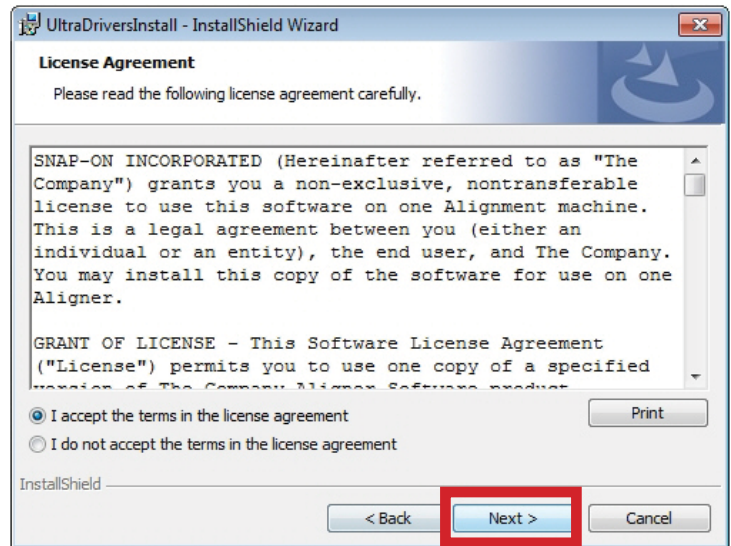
UltraDriversInstall - InstallShield Wizard

License Agreement

Please read the following license agreement carefully.

SNAP-ON INCORPORATED (Hereinafter referred to as "The Company") grants you a non-exclusive, nontransferable license to use this software on one Alignment machine. This is a legal agreement between you (either an individual or an entity), the end user, and The Company. You may install this copy of the software for use on one Aligner.

GRANT OF LICENSE - This Software License Agreement ("License") permits you to use one copy of a specified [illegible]

I accept the terms in the license agreement

I do not accept the terms in the license agreement

Print

InstallShield

< Back

Next >

Cancel